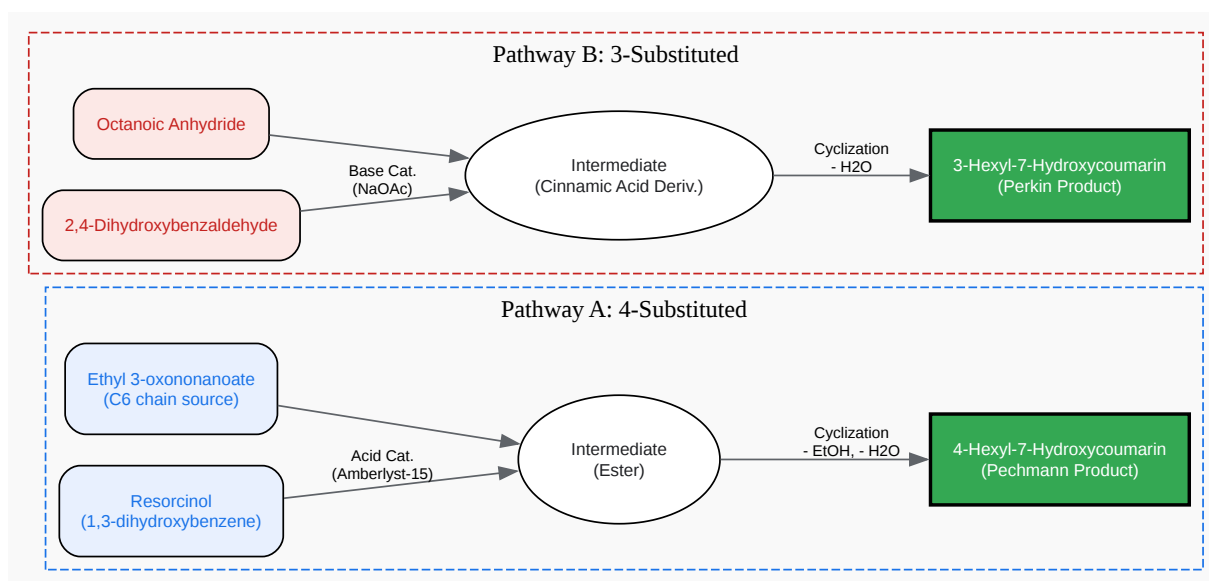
Pathway B: 3-Substituted

Octanoic Anhydride

2,4-Dihydroxybenzaldehyde

Base Cat.
(NaOAc)

Intermediate
(Cinnamic Acid Deriv.)

Cyclization
- H2O

3-Hexyl-7-Hydroxycoumarin
(Perkin Product)

Pathway A: 4-Substituted

Ethyl 3-oxononanoate
(C6 chain source)

Resorcinol
(1,3-dihydroxybenzene)

Acid Cat.
(Amberlyst-15)

Intermediate
(Ester)

Cyclization
- EtOH, - H2O

4-Hexyl-7-Hydroxycoumarin
(Pechmann Product)